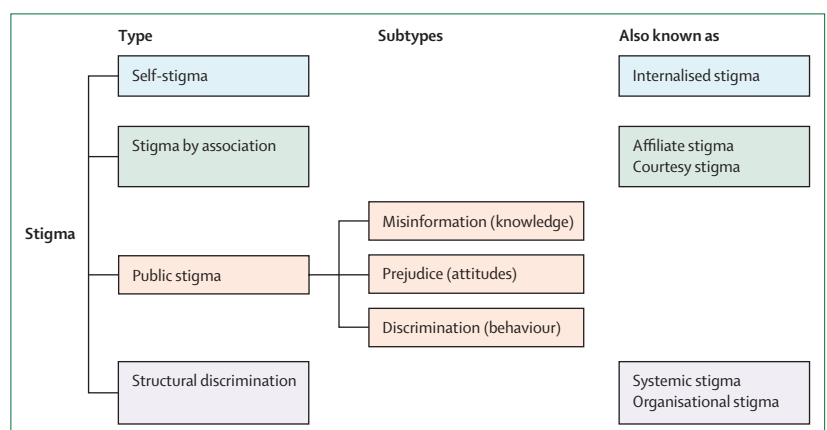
Type

Subtypes

Also known as

Stigma

Self-stigma

Internalised stigma

Stigma by association

Affiliate stigma
Courtesy stigma

Public stigma

Misinformation (knowledge)

Prejudice (attitudes)

Discrimination (behaviour)

Structural discrimination

Systemic stigma
Organisational stigma